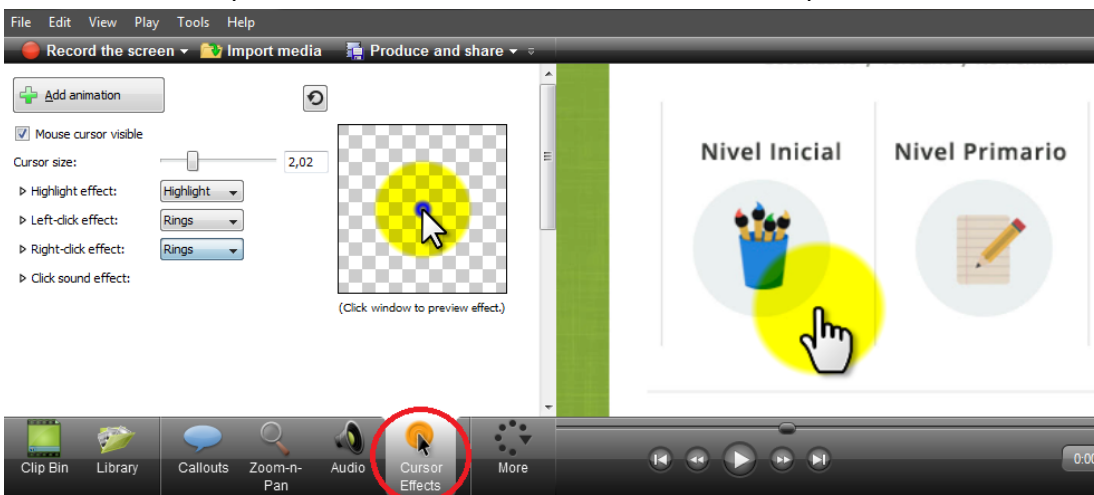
File Edit View Play Tools Help

Record the screen Import media Produce and share

Add animation

Mouse cursor visible

Cursor size: 2,02

Highlight effect: Highlight

Left-click effect: Rings

Right-click effect: Rings

Click sound effect:

(Click window to preview effect.)

Nivel Inicial

Nivel Primario

Clip Bin Library Callouts Zoom-n-Pan Audio Cursor Effects More

0:0